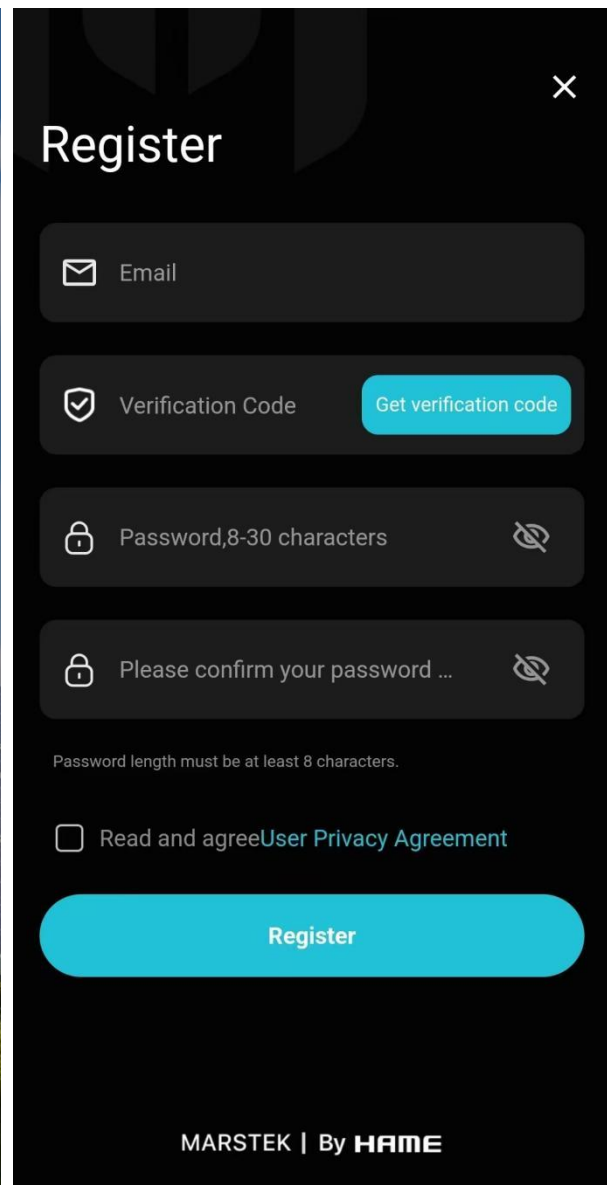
Register

Email

Verification Code

Get verification code

Password,8-30 characters

Please confirm your password ...

Password length must be at least 8 characters.

Read and agreeUser Privacy Agreement

Register

MARSTEK | By HAME